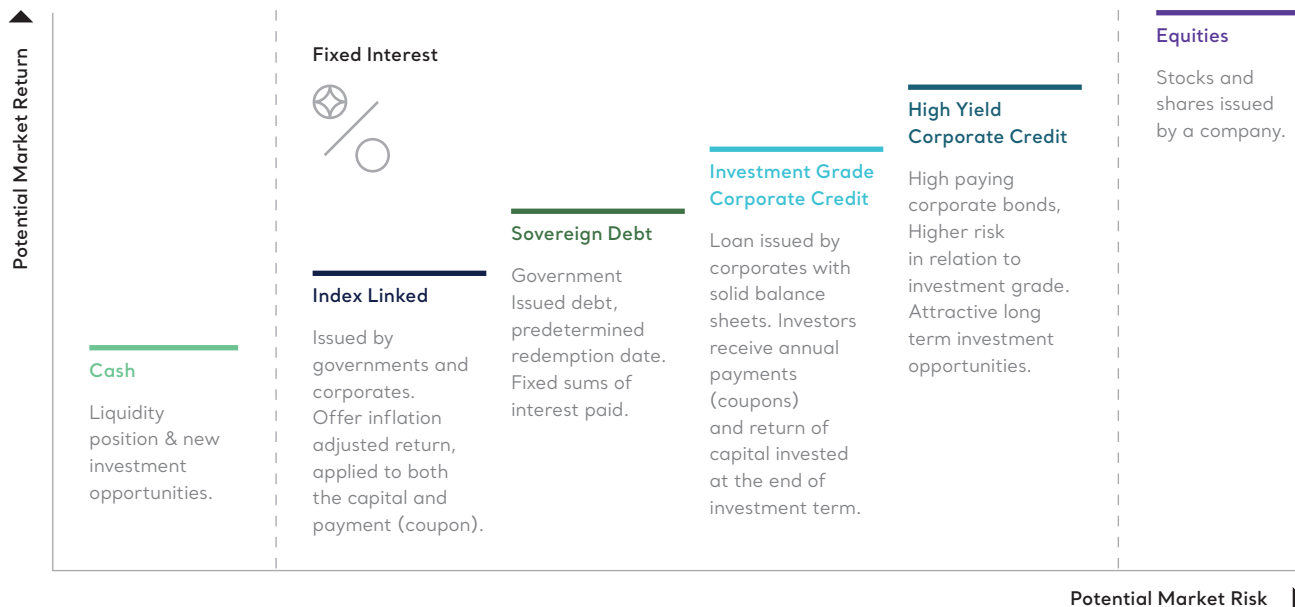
Potential Market Return

Cash

Liquidity position & new investment opportunities.

Fixed Interest

Index Linked

Issued by governments and corporates. Offer inflation adjusted return, applied to both the capital and payment (coupon).

Sovereign Debt

Government Issued debt, predetermined redemption date. Fixed sums of interest paid.

Investment Grade Corporate Credit

Loan issued by corporates with solid balance sheets. Investors receive annual payments (coupons) and return of capital invested at the end of investment term.

High Yield Corporate Credit

High paying corporate bonds, Higher risk in relation to investment grade. Attractive long term investment opportunities.

Equities

Stocks and shares issued by a company.

Potential Market Risk